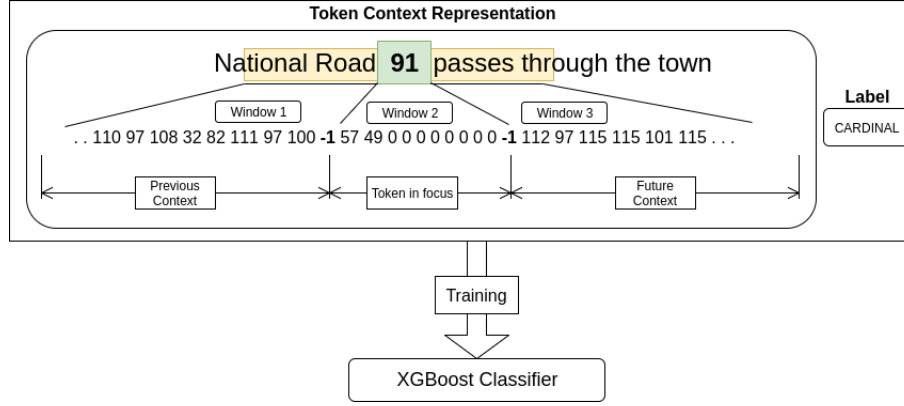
Token Context Representation

National Road 91 passes through the town

Window 1

Window 2

Window 3

. . 110 97 108 32 82 111 97 100 -1 57 49 0 0 0 0 0 0 0 0 -1 112 97 115 115 101 115 . . .

Previous Context

Token in focus

Future Context

Label

CARDINAL

Training

XGBoost Classifier